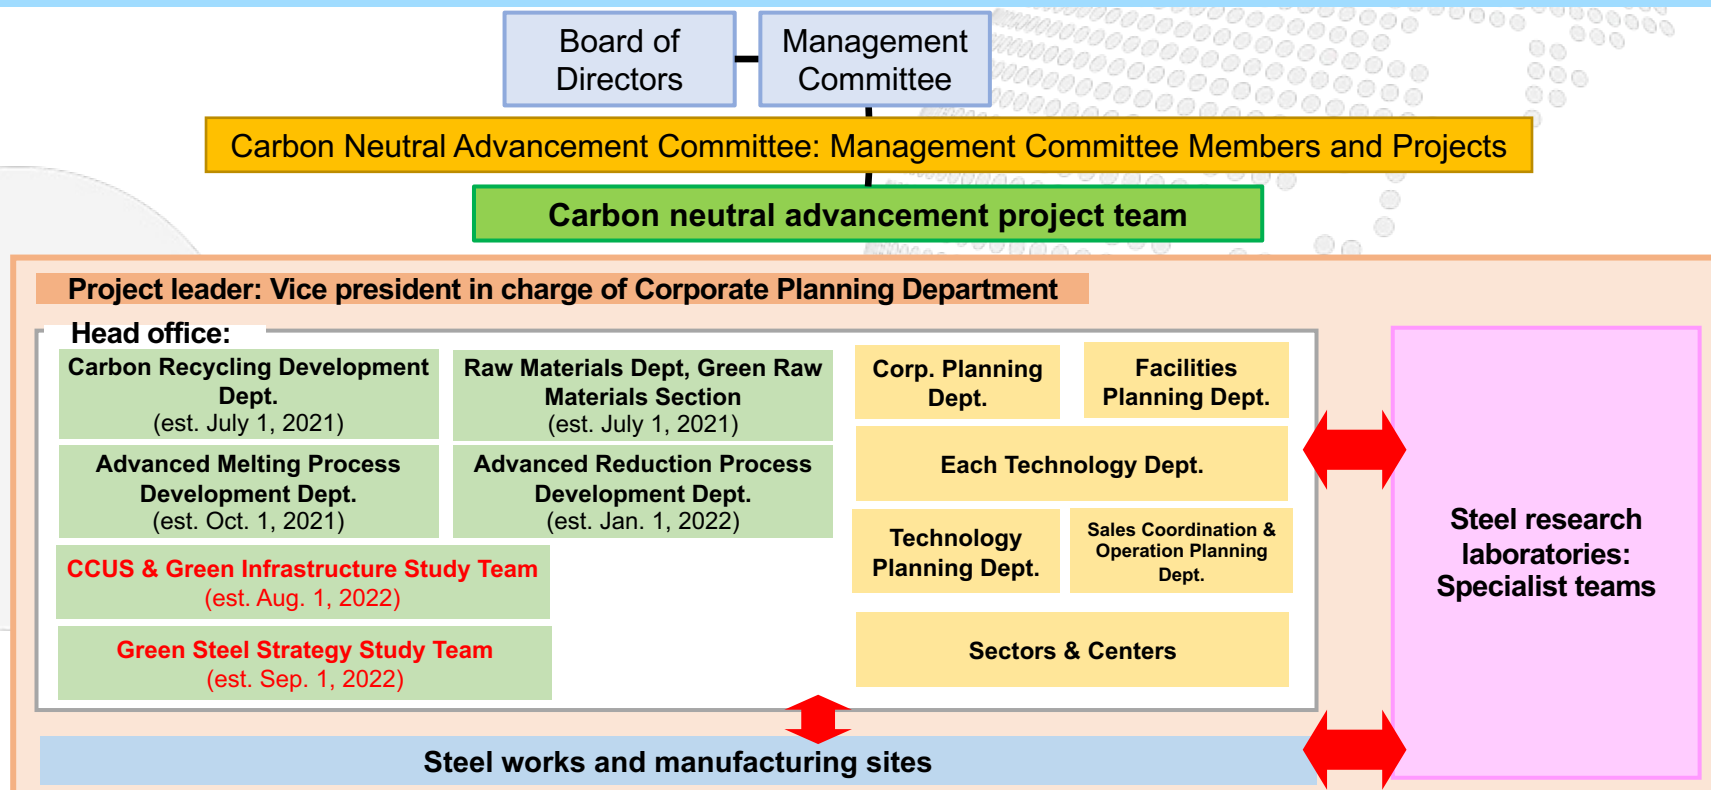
Board of Directors

Management Committee

Carbon Neutral Advancement Committee: Management Committee Members and Projects

Carbon neutral advancement project team

Project leader: Vice president in charge of Corporate Planning Department

Head office:

Carbon Recycling Development Dept. (est. July 1, 2021)

Raw Materials Dept, Green Raw Materials Section (est. July 1, 2021)

Advanced Melting Process Development Dept. (est. Oct. 1, 2021)

Advanced Reduction Process Development Dept. (est. Jan. 1, 2022)

CCUS & Green Infrastructure Study Team (est. Aug. 1, 2022)

Green Steel Strategy Study Team (est. Sep. 1, 2022)

Corp. Planning Dept.

Facilities Planning Dept.

Each Technology Dept.

Technology Planning Dept.

Sales Coordination & Operation Planning Dept.

Sectors & Centers

Steel research laboratories: Specialist teams

Steel works and manufacturing sites